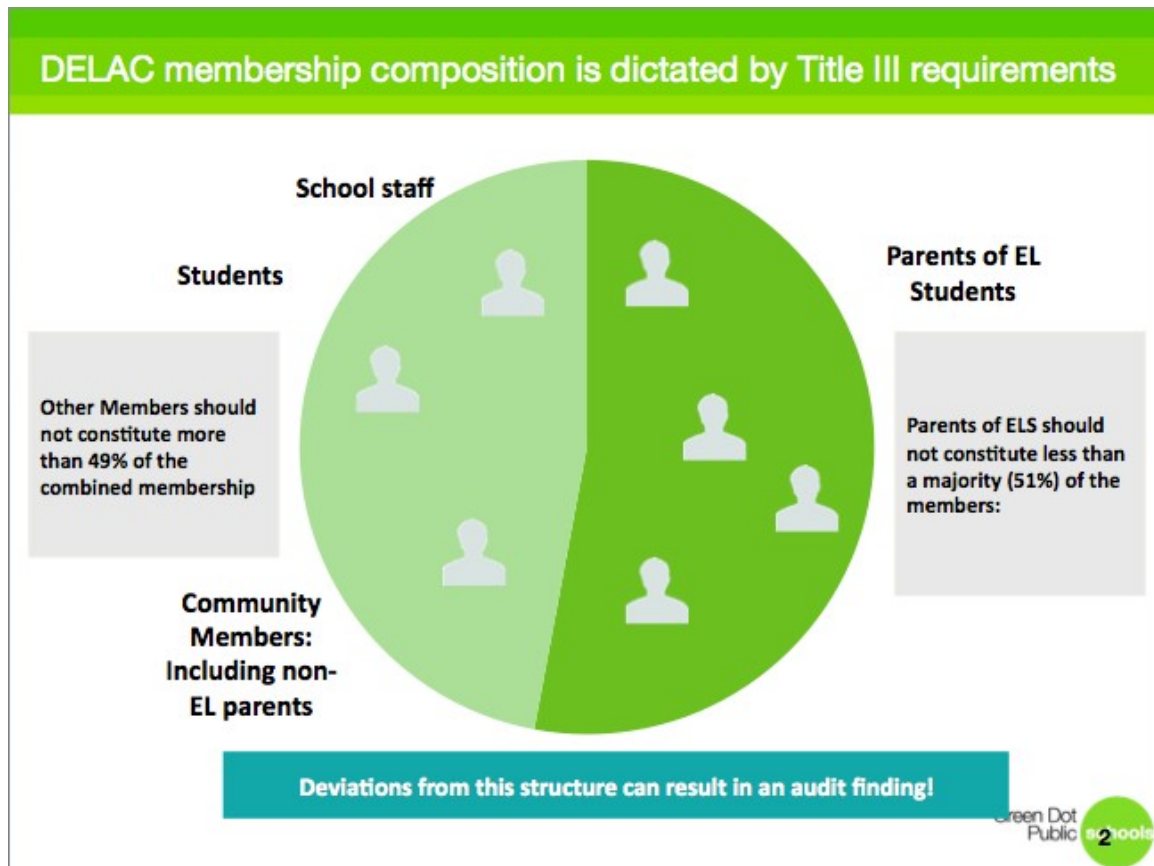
DELAC membership composition is dictated by Title III requirements

School staff

Students

Other Members should not constitute more than 49% of the combined membership

Community Members: Including non-EL parents

Parents of EL Students

Parents of ELS should not constitute less than a majority (51%) of the members:

Deviations from this structure can result in an audit finding!

Green Dot Public schools

2